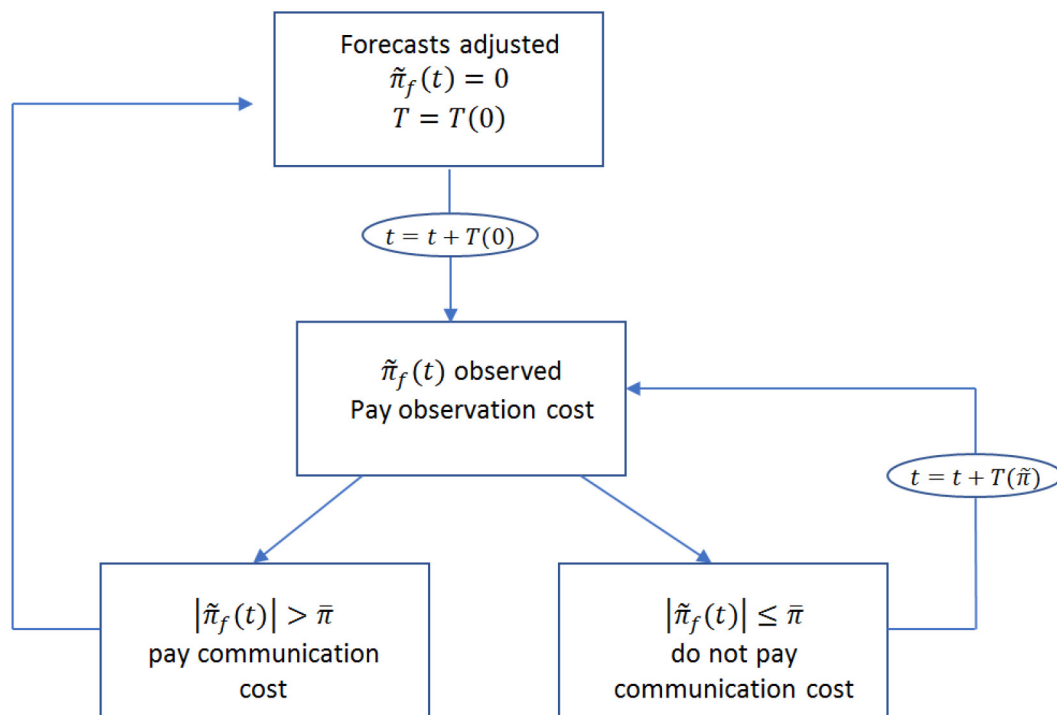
Forecasts adjusted
$\tilde{\pi}_f(t) = 0$
$T = T(0)$

$t = t + T(0)$

$\tilde{\pi}_f(t)$ observed
Pay observation cost

$t = t + T(\tilde{\pi})$

$|\tilde{\pi}_f(t)| > \bar{\pi}$
pay communication cost

$|\tilde{\pi}_f(t)| \leq \bar{\pi}$
do not pay communication cost